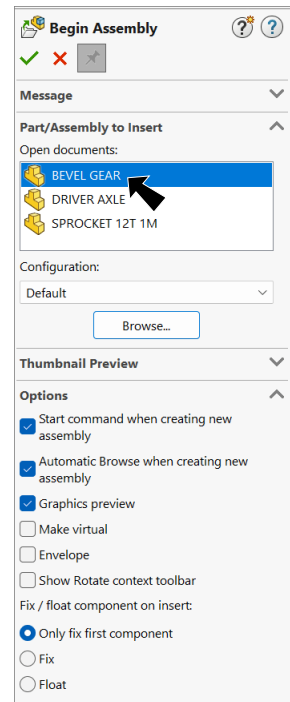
Begin Assembly

Message

Part/Assembly to Insert

Open documents:

BEVEL GEAR

DRIVER AXLE

SPROCKET 12T 1M

Configuration:

Default

Browse...

Thumbnail Preview

Options

Start command when creating new assembly

Automatic Browse when creating new assembly

Graphics preview

Make virtual

Envelope

Show Rotate context toolbar

Fix / float component on insert:

Only fix first component

Fix

Float